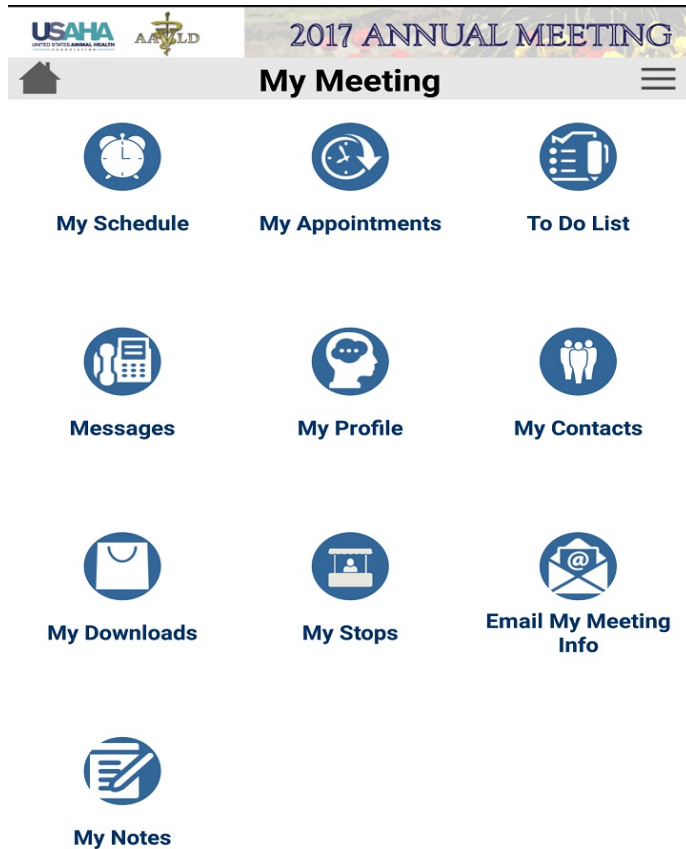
USAHA UNITED STATES ANIMAL HEALTH ASSOCIATION

AAVLD

2017 ANNUAL MEETING

My Meeting

My Schedule

My Appointments

To Do List

Messages

My Profile

My Contacts

My Downloads

My Stops

Email My Meeting Info

My Notes